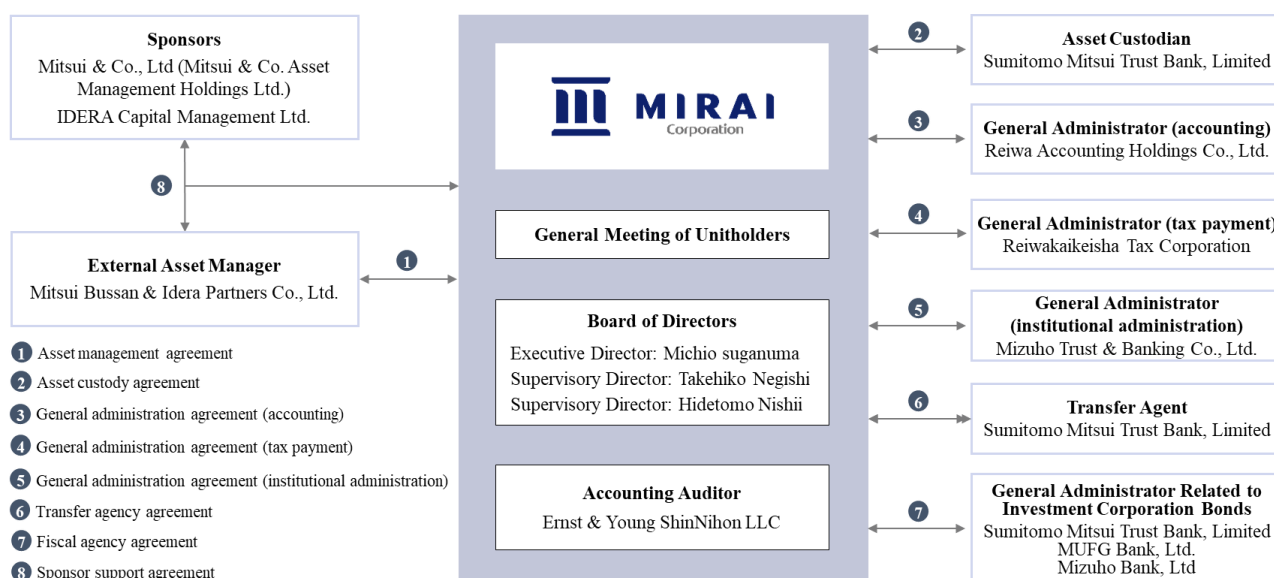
Sponsors
Mitsui & Co., Ltd (Mitsui & Co. Asset Management Holdings Ltd.)
IDERA Capital Management Ltd.

8

External Asset Manager
Mitsui Bussan & Idera Partners Co., Ltd.

1

1 Asset management agreement
2 Asset custody agreement
3 General administration agreement (accounting)
4 General administration agreement (tax payment)
5 General administration agreement (institutional administration)
6 Transfer agency agreement
7 Fiscal agency agreement
8 Sponsor support agreement

MIRAI
Corporation

General Meeting of Unitholders

Board of Directors
Executive Director: Michio suganuma
Supervisory Director: Takehiko Negishi
Supervisory Director: Hidetomo Nishii

Accounting Auditor
Ernst & Young ShinNihon LLC

2
Asset Custodian
Sumitomo Mitsui Trust Bank, Limited

3
General Administrator (accounting)
Reiwa Accounting Holdings Co., Ltd.

4
General Administrator (tax payment)
Reiwakaikeisha Tax Corporation

5
General Administrator (institutional administration)
Mizuho Trust & Banking Co., Ltd.

6
Transfer Agent
Sumitomo Mitsui Trust Bank, Limited

7
General Administrator Related to Investment Corporation Bonds
Sumitomo Mitsui Trust Bank, Limited
MUFG Bank, Ltd.
Mizuho Bank, Ltd